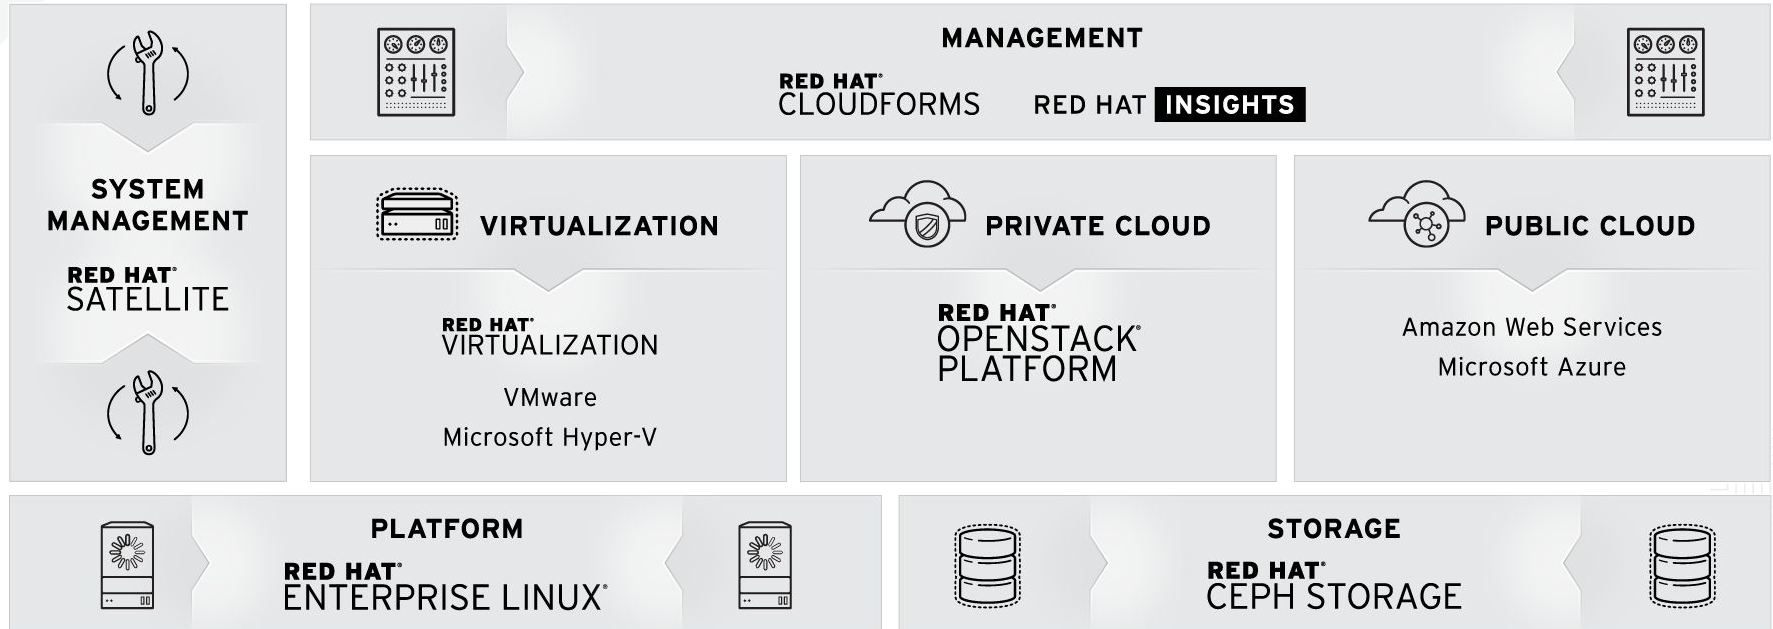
SYSTEM MANAGEMENT

RED HAT® SATELLITE

MANAGEMENT

RED HAT® CLOUDFORMS

RED HAT INSIGHTS

VIRTUALIZATION

RED HAT® VIRTUALIZATION

VMware

Microsoft Hyper-V

PRIVATE CLOUD

RED HAT® OPENSTACK® PLATFORM

PUBLIC CLOUD

Amazon Web Services

Microsoft Azure

PLATFORM

RED HAT® ENTERPRISE LINUX®

STORAGE

RED HAT® CEPH STORAGE